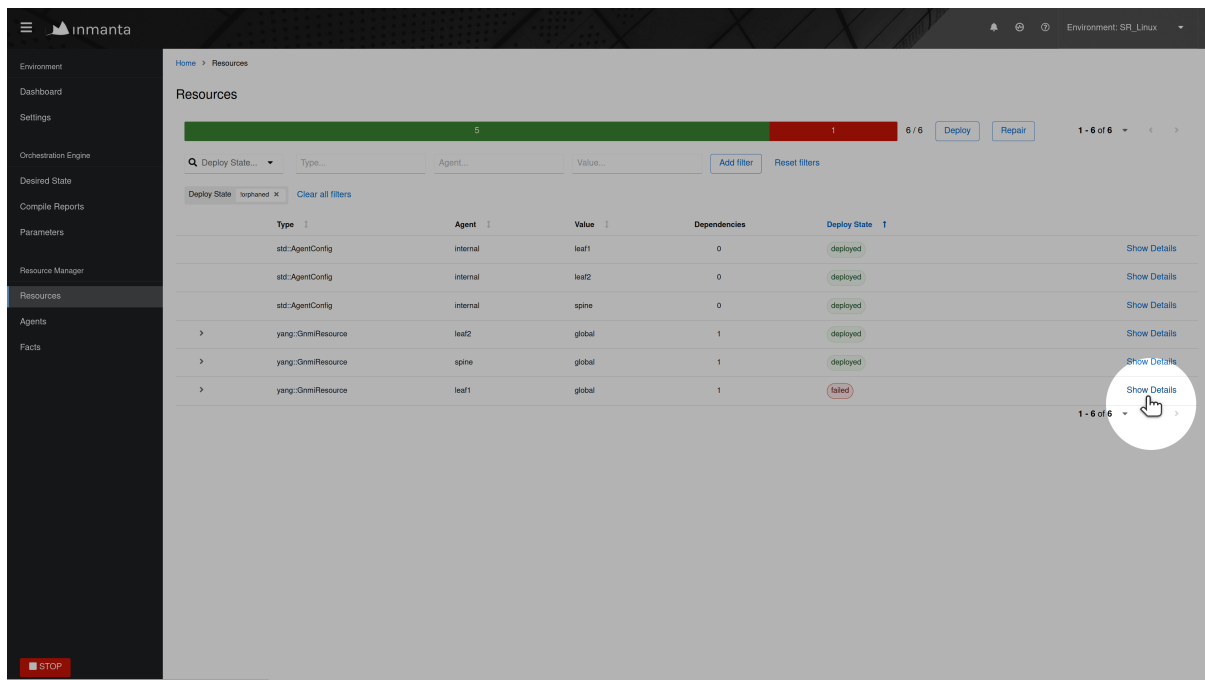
inmanta

Environment: SR_Linux

Environment
Dashboard
Settings

Orchestration Engine
Desired State
Compile Reports
Parameters

Resource Manager
Resources
Agents
Facts

STOP

Home > Resources

Resources

5 | 1 | 6 / 6 | Deploy | Repair | 1 - 6 of 6

Deploy State... | Type... | Agent... | Value... | Add filter | Reset filters

Deploy State | !orphaned × | Clear all filters

| | Type | Agent | Value | Dependencies | Deploy State | |
|---|---|---|---|---|---|---|
| | std::AgentConfig | internal | leaf1 | 0 | deployed | Show Details |
| | std::AgentConfig | internal | leaf2 | 0 | deployed | Show Details |
| | std::AgentConfig | internal | spine | 0 | deployed | Show Details |
| > | yang::GnmiResource | leaf2 | global | 1 | deployed | Show Details |
| > | yang::GnmiResource | spine | global | 1 | deployed | Show Details |
| > | yang::GnmiResource | leaf1 | global | 1 | failed | Show Details |

1 - 6 of 6